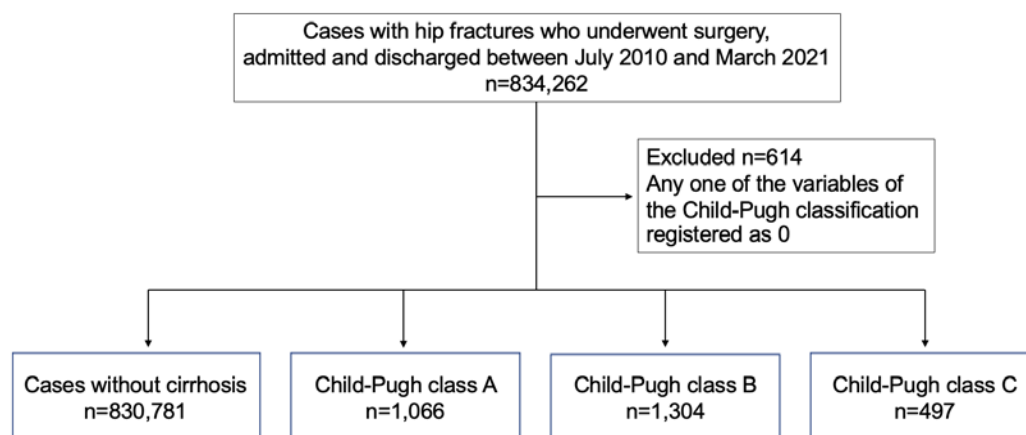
Cases with hip fractures who underwent surgery, admitted and discharged between July 2010 and March 2021
n=834,262

Excluded n=614
Any one of the variables of the Child-Pugh classification registered as 0

Cases without cirrhosis
n=830,781

Child-Pugh class A
n=1,066

Child-Pugh class B
n=1,304

Child-Pugh class C
n=497